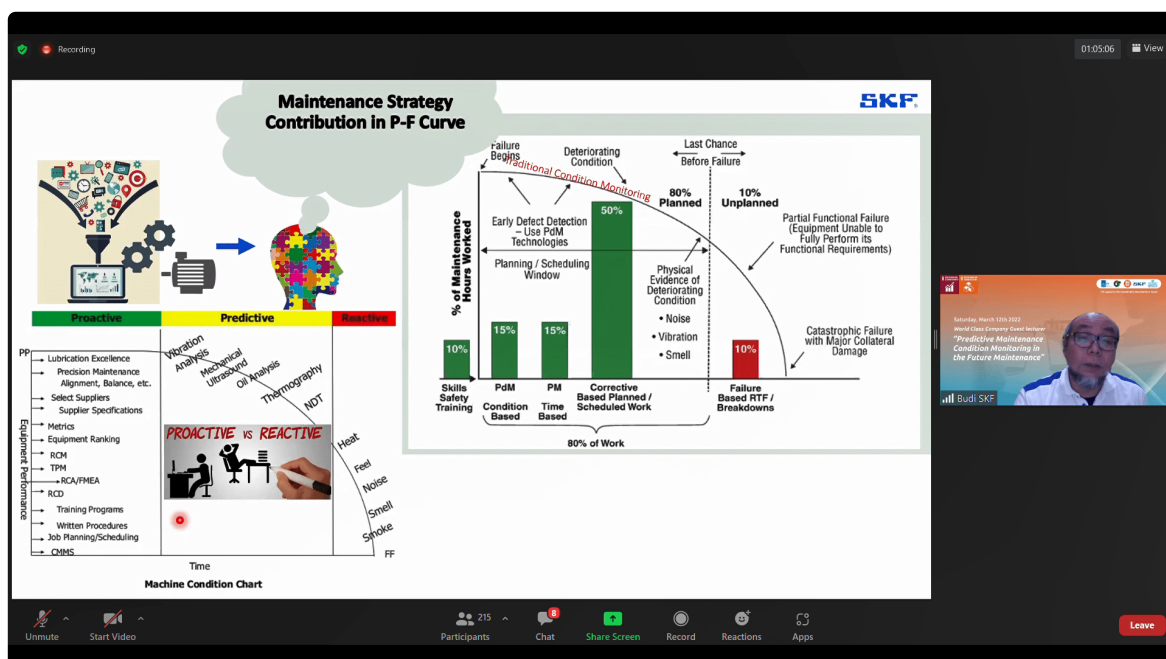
Recording

01:05:06

View

Maintenance Strategy Contribution in P-F Curve

SKF

Proactive

Predictive

Reactive

PP

Lubrication Excellence

Precision Maintenance Alignment, Balance, etc.

Select Suppliers

Supplier Specifications

Metrics

Equipment Ranking

RCM

TPM

RCA/FMEA

RCD

Training Programs

Written Procedures

Job Planning/Scheduling

CMMS

Equipment Performance

Vibration Analysis

Mechanical Ultrasound

Oil Analysis

Thermography

NDT

Heat

Feel

Noise

Smell

Smoke

FF

PROACTIVE VS REACTIVE

Time

Machine Condition Chart

Failure Begins

Deteriorating Condition

Last Chance Before Failure

Traditional Condition Monitoring

80% Planned

10% Unplanned

Early Defect Detection – Use PdM Technologies

Partial Functional Failure (Equipment Unable to Fully Perform its Functional Requirements)

Planning / Scheduling Window

Physical Evidence of Deteriorating Condition

• Noise

• Vibration

• Smell

Catastrophic Failure with Major Collateral Damage

% of Maintenance Hours Worked

10%

15%

15%

50%

10%

Skills Safety Training

PdM Condition Based

PM Time Based

Corrective Based Planned / Scheduled Work

Failure Based RTF / Breakdowns

80% of Work

Saturday, March 12th 2022

World Class Company Guest lecture

"Predictive Maintenance Condition Monitoring in the Future Maintenance"

Budi SKF

Unmute

Start Video

215

Participants

8

Chat

Share Screen

Record

Reactions

Apps

Leave